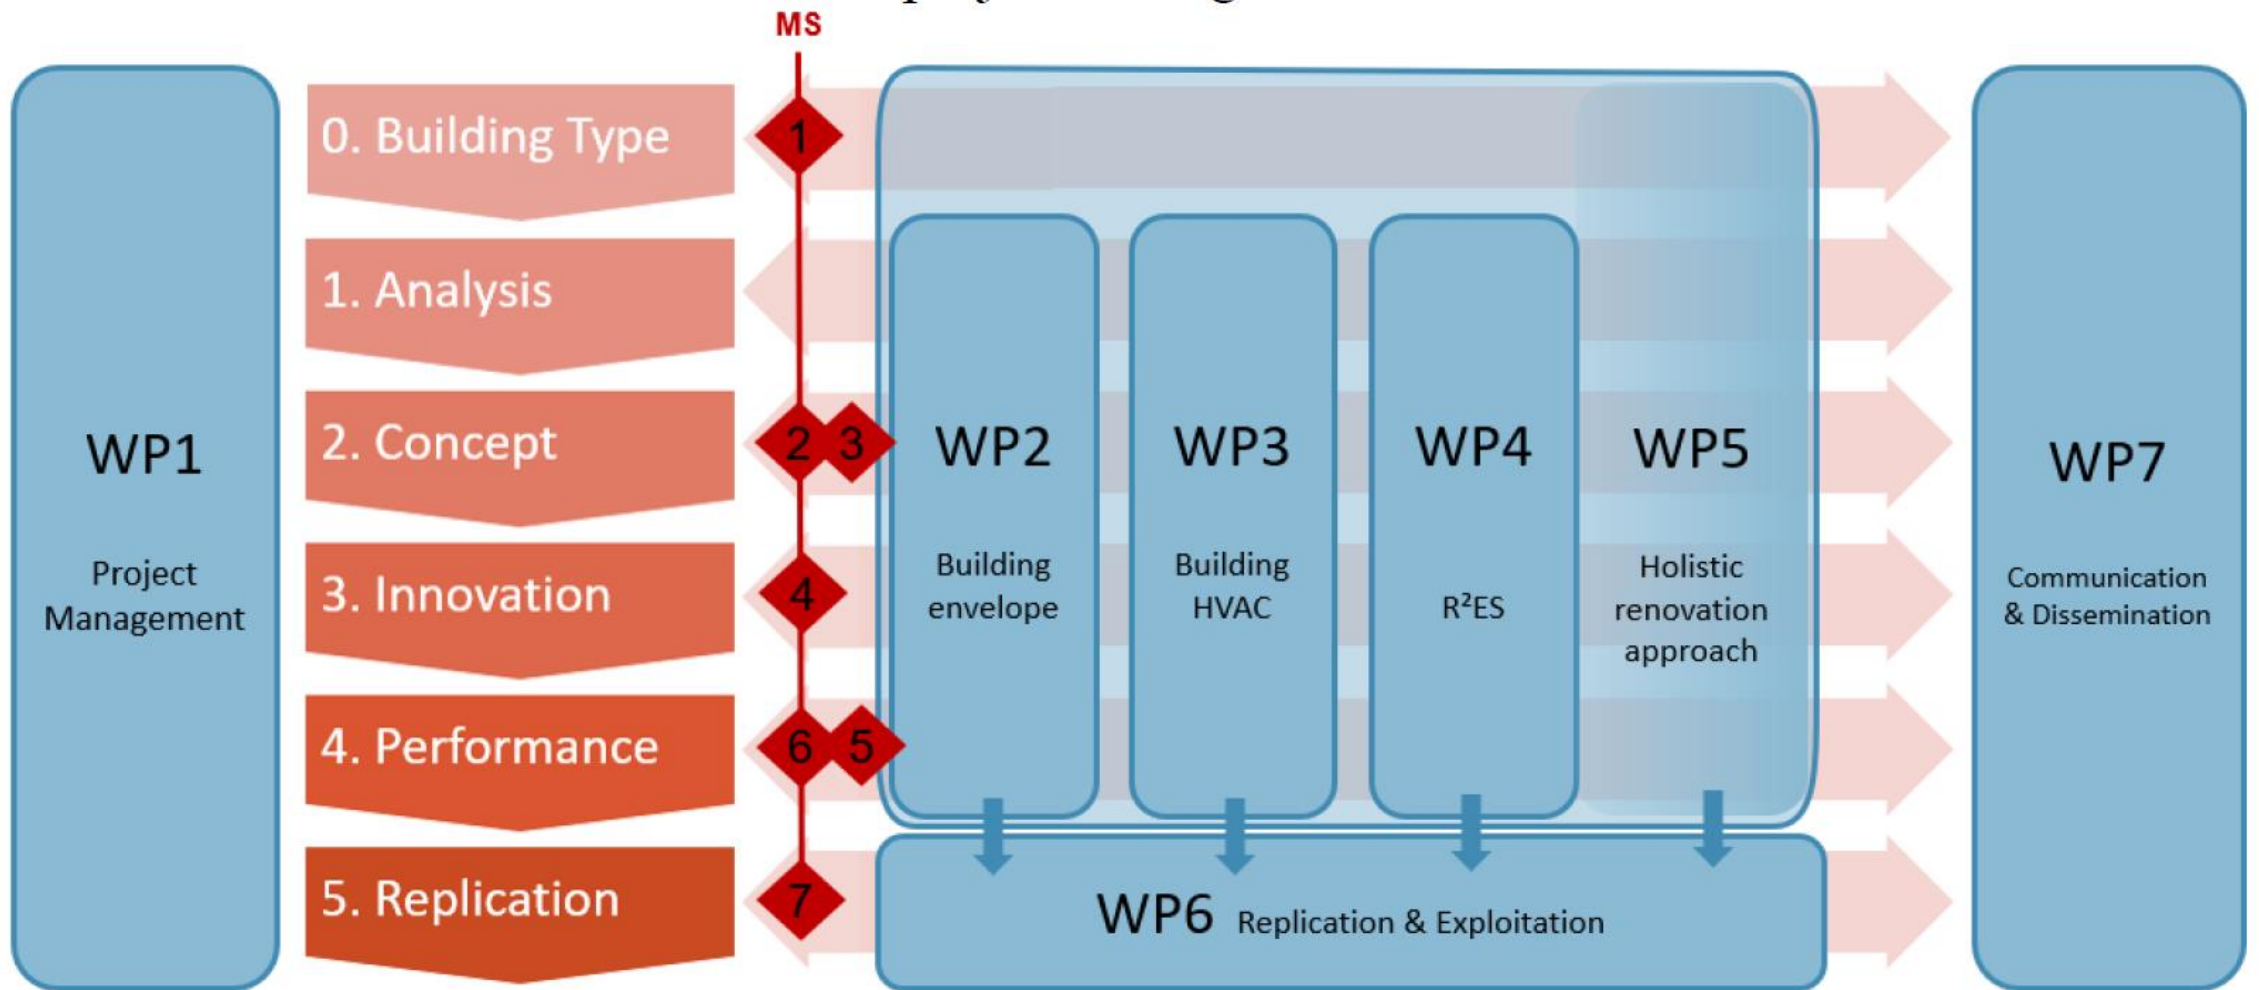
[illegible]

MS

WP1
Project Management

0. Building Type

1. Analysis

2. Concept

3. Innovation

4. Performance

5. Replication

1

2 3

4

6 5

7

WP2
Building envelope

WP3
Building HVAC

WP4
R²ES

WP5
Holistic renovation approach

WP6 Replication & Exploitation

WP7
Communication & Dissemination